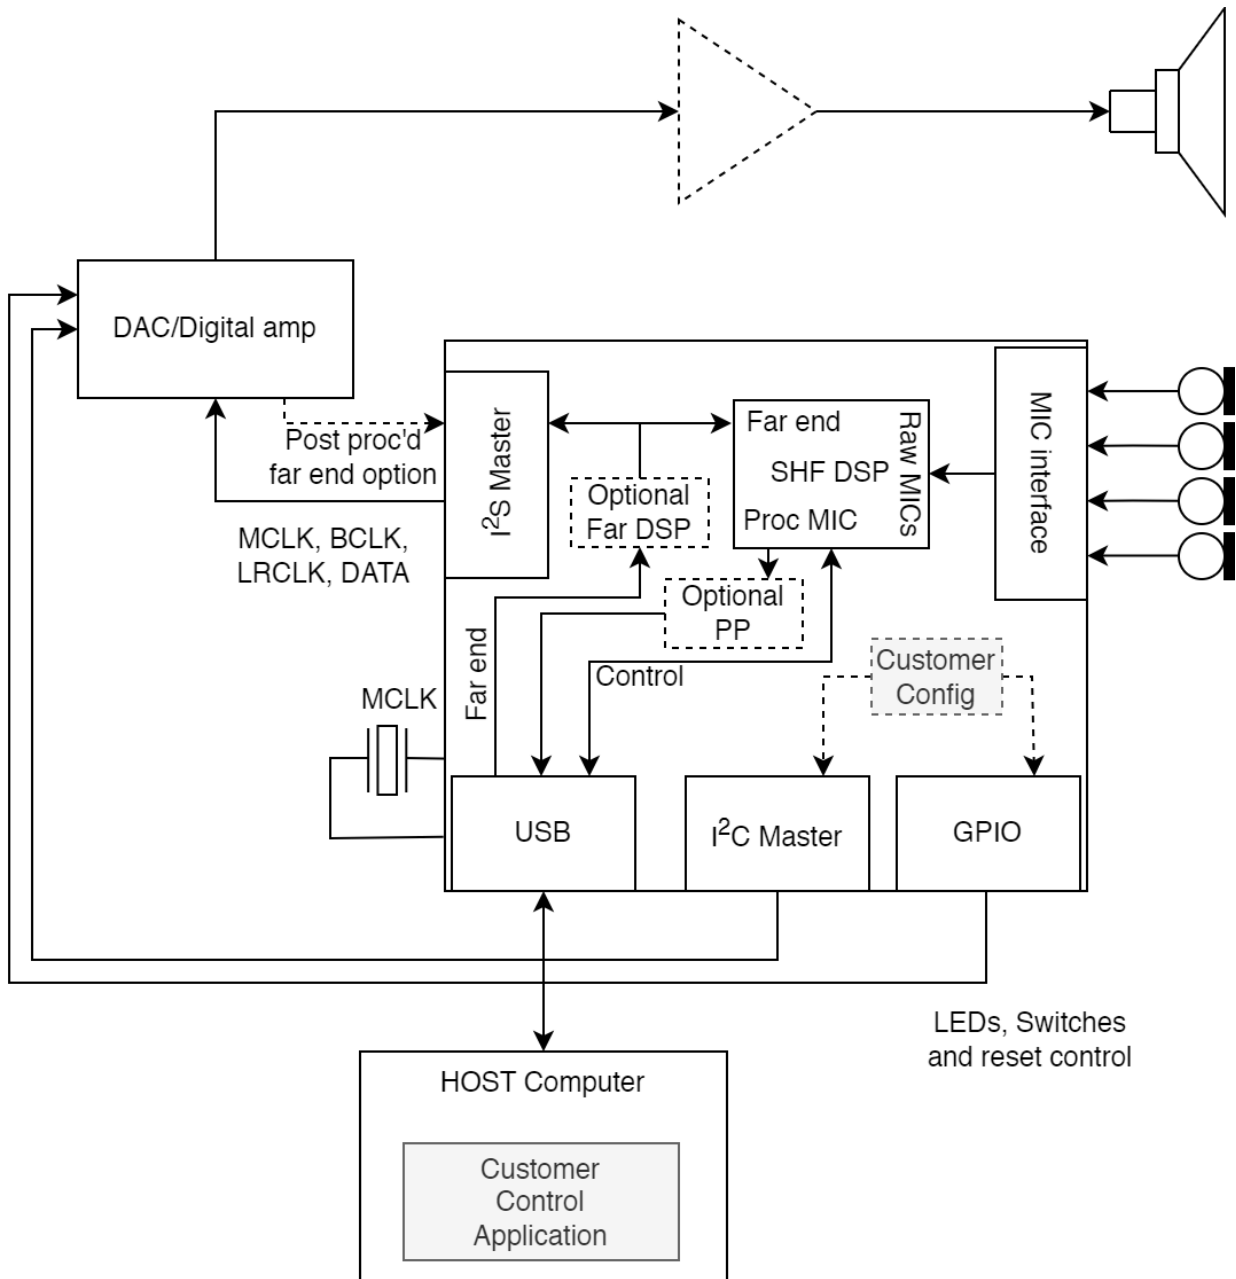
DAC/Digital amp

Post proc'd far end option

$I^2S$ Master

MCLK, BCLK, LRCLK, DATA

Optional Far DSP

Far end

SHF DSP

Raw MICs

Proc MIC

MIC interface

Optional PP

Control

Far end

MCLK

Customer Config

USB

$I^2C$ Master

GPIO

LEDs, Switches and reset control

HOST Computer

Customer Control Application